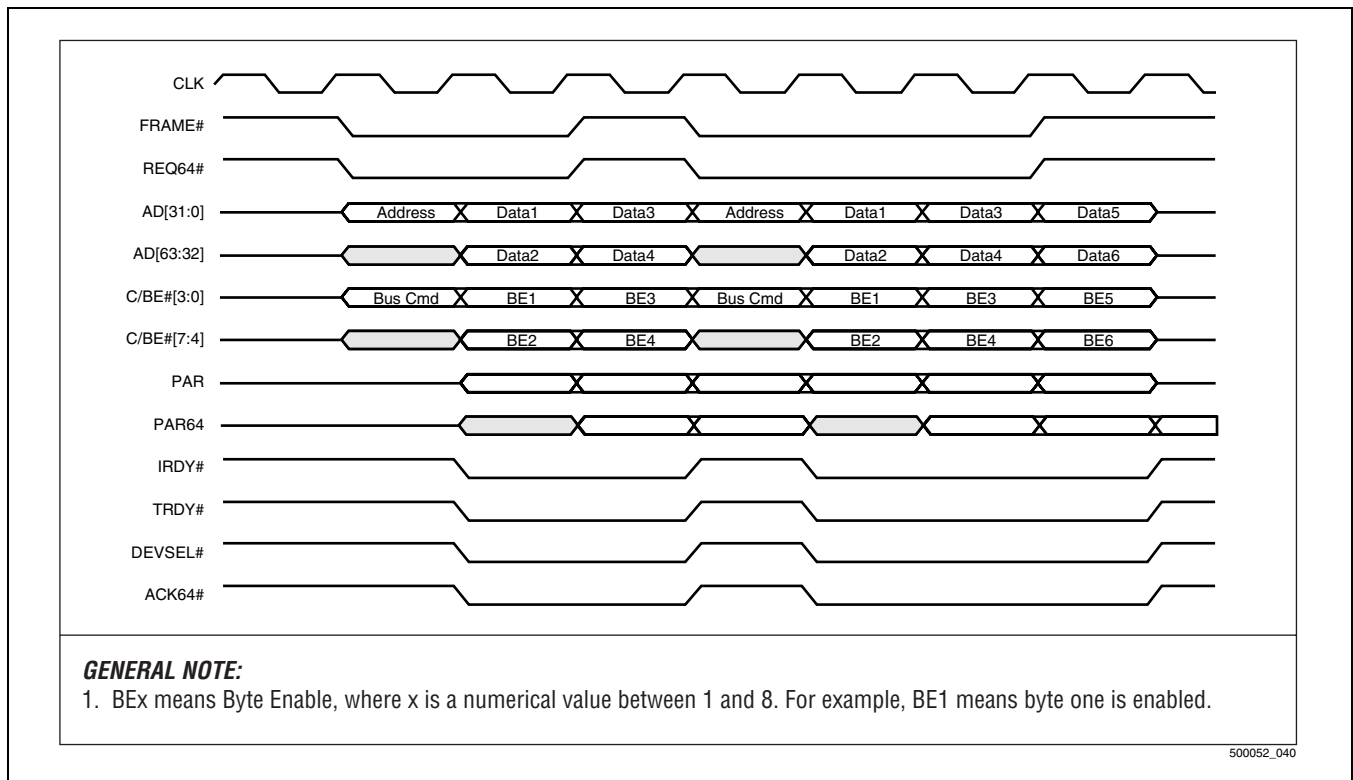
CLK

FRAME#

REQ64#

AD[31:0] Address Data1 Data3 Address Data1 Data3 Data5

AD[63:32] Data2 Data4 Data2 Data4 Data6

C/BE#[3:0] Bus Cmd BE1 BE3 Bus Cmd BE1 BE3 BE5

C/BE#[7:4] BE2 BE4 BE2 BE4 BE6

PAR

PAR64

IRDY#

TRDY#

DEVSEL#

ACK64#

GENERAL NOTE:
1. BEx means Byte Enable, where x is a numerical value between 1 and 8. For example, BE1 means byte one is enabled.

500052_040